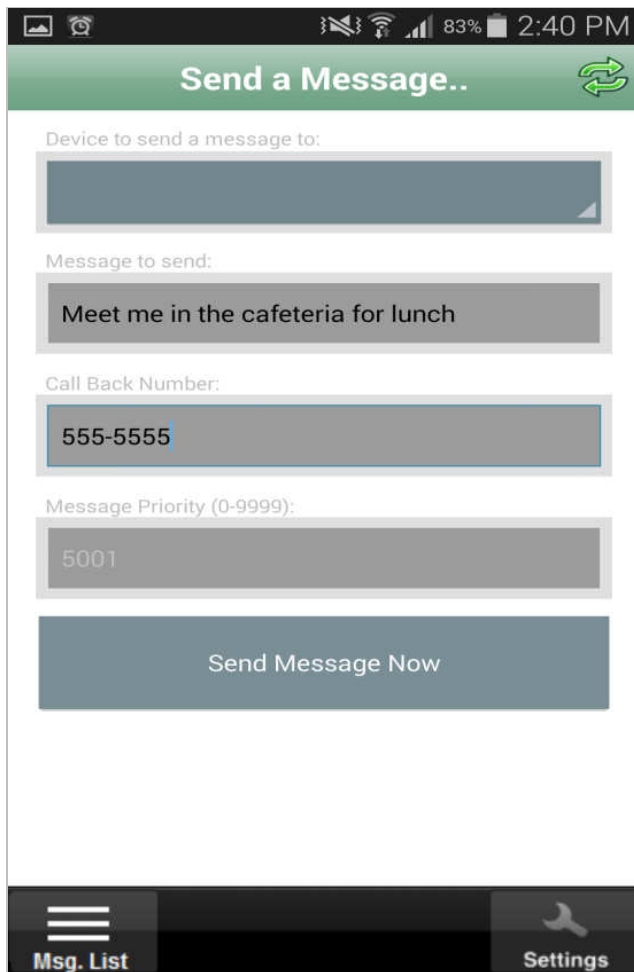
83% 2:40 PM

Send a Message..

Device to send a message to:

Message to send:

Meet me in the cafeteria for lunch

Call Back Number:

555-5555

Message Priority (0-9999):

5001

Send Message Now

Msg. List

Settings